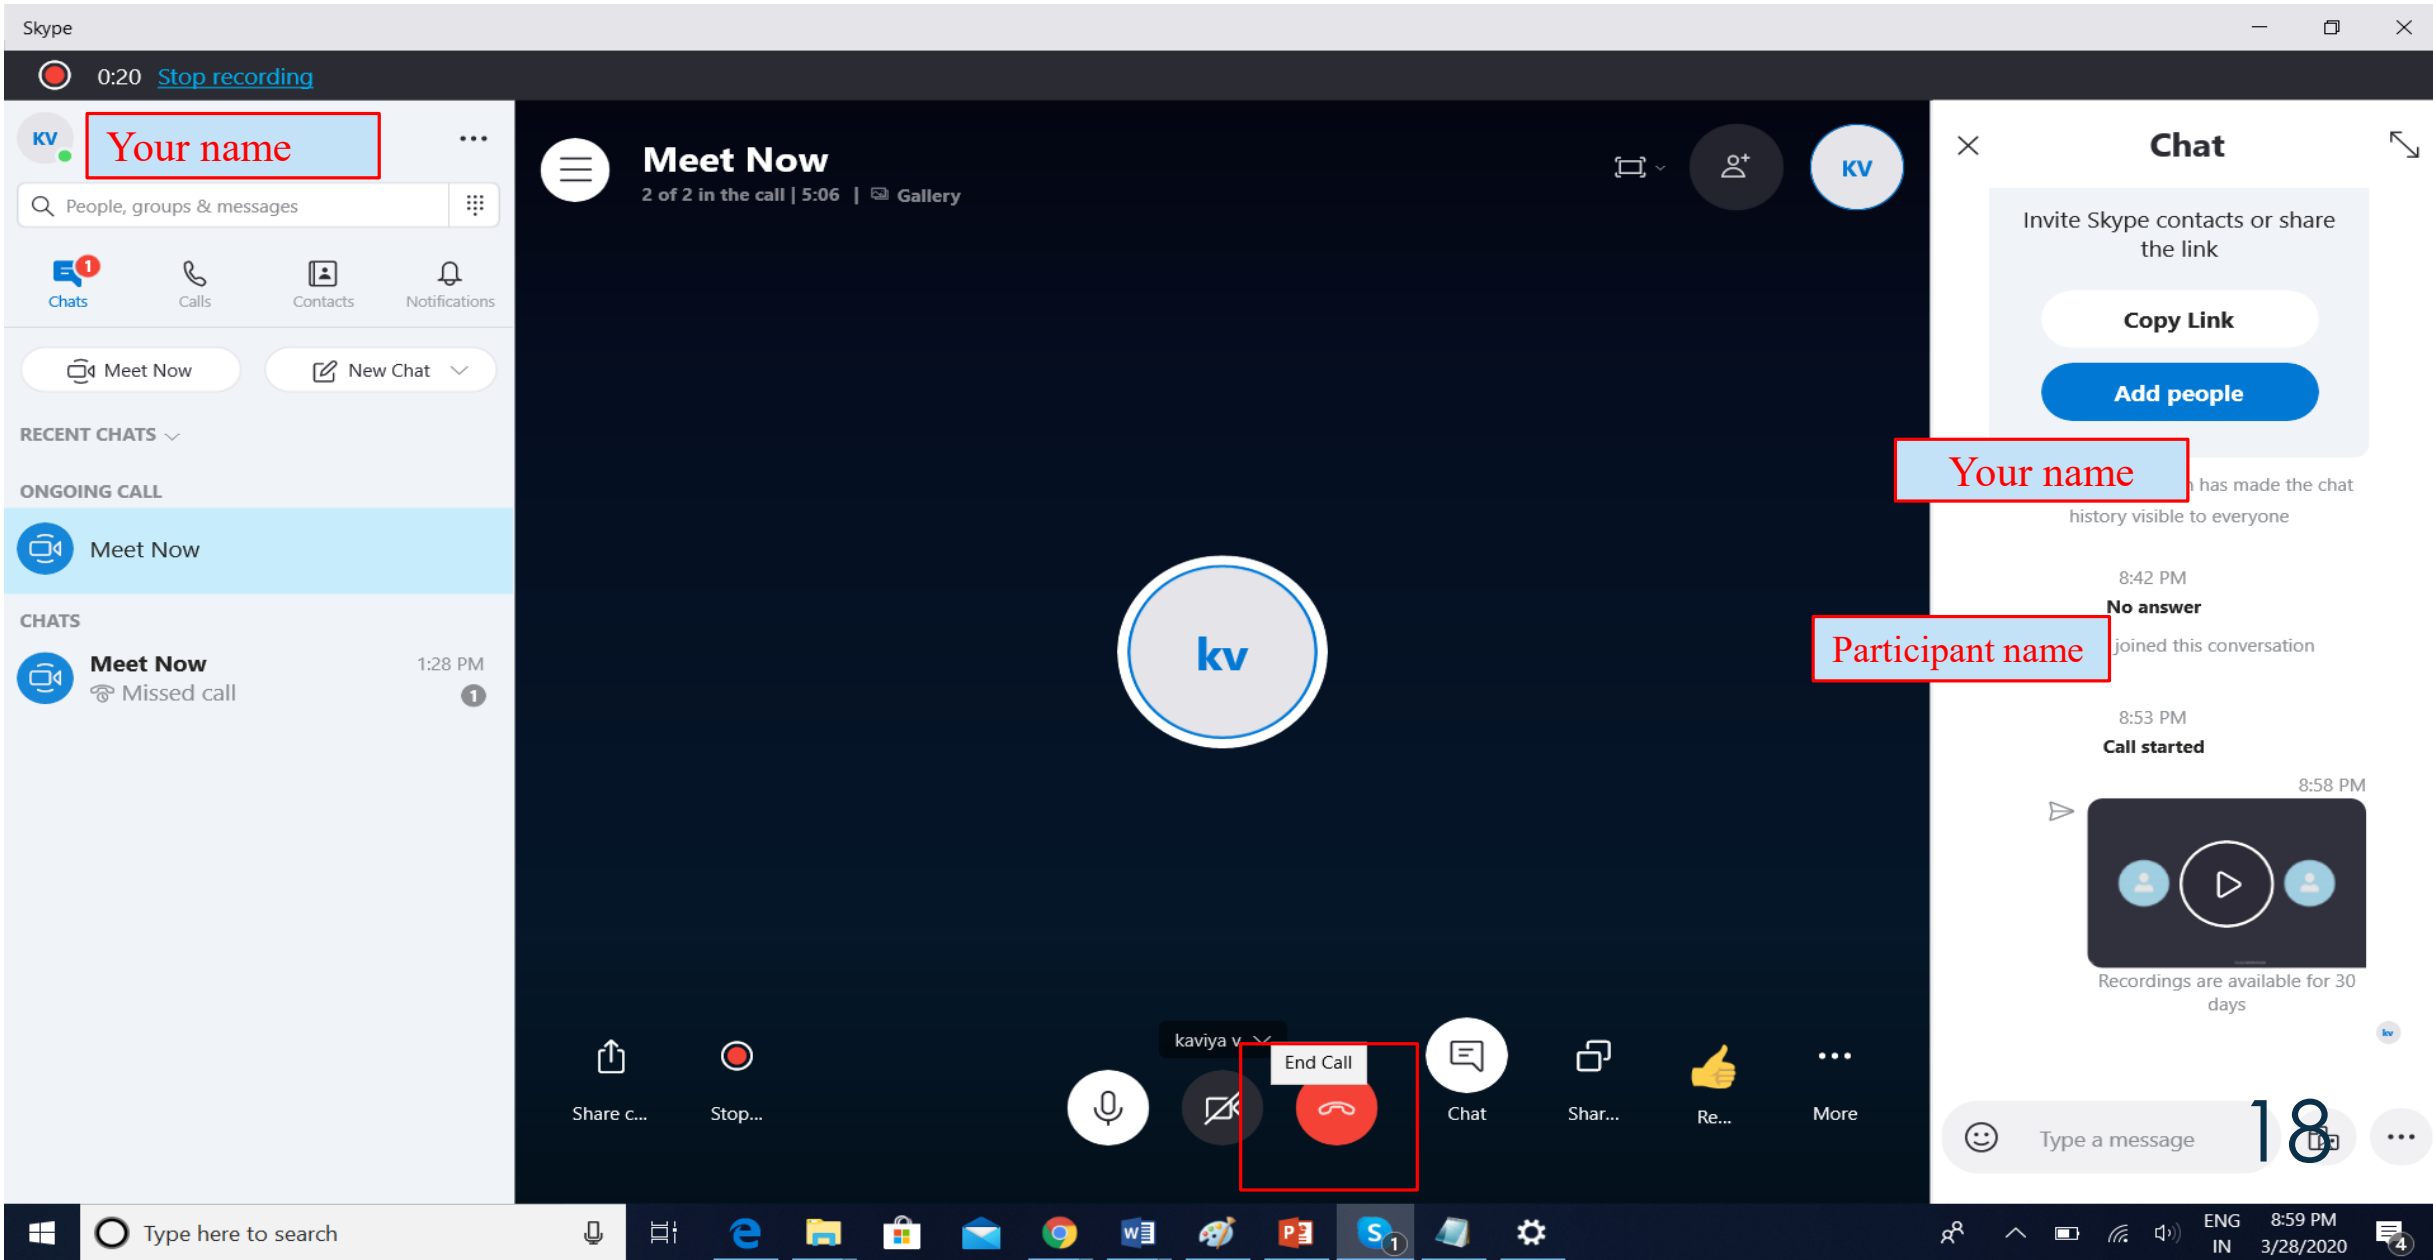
Skype

0:20 Stop recording

KV Your name ...

People, groups & messages

Chats 1 Calls Contacts Notifications

Meet Now New Chat

RECENT CHATS

ONGOING CALL

Meet Now

CHATS

Meet Now 1:28 PM
Missed call 1

Meet Now
2 of 2 in the call | 5:06 | Gallery

KV

kv

kaviya v

End Call

Share c... Stop... Chat Shar... Re... More

Chat

Invite Skype contacts or share the link

Copy Link

Add people

Your name has made the chat history visible to everyone

8:42 PM
No answer

Participant name joined this conversation

8:53 PM
Call started

8:58 PM

Recordings are available for 30 days

Type a message

18

Type here to search

ENG IN 8:59 PM 3/28/2020